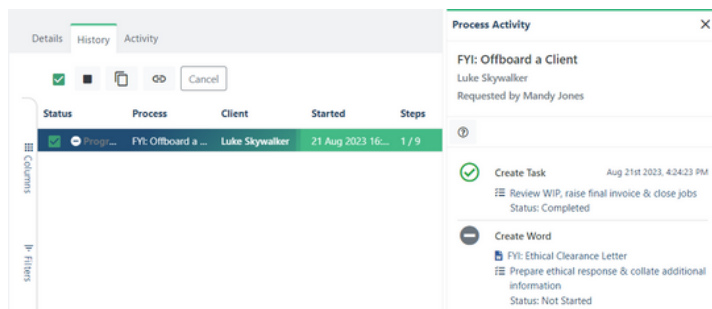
Details History Activity

Cancel

Columns

Filters

| Status | Process | Client | Started | Steps |
|---|---|---|---|---|
| Progr... | FYI: Offboard a... | Luke Skywalker | 21 Aug 2023 16:... | 1 / 9 |

Process Activity ×

FYI: Offboard a Client
Luke Skywalker
Requested by Mandy Jones

Create Task Aug 21st 2023, 4:24:23 PM
Review WIP, raise final invoice & close jobs
Status: Completed

Create Word
FYI: Ethical Clearance Letter
Prepare ethical response & collate additional information
Status: Not Started